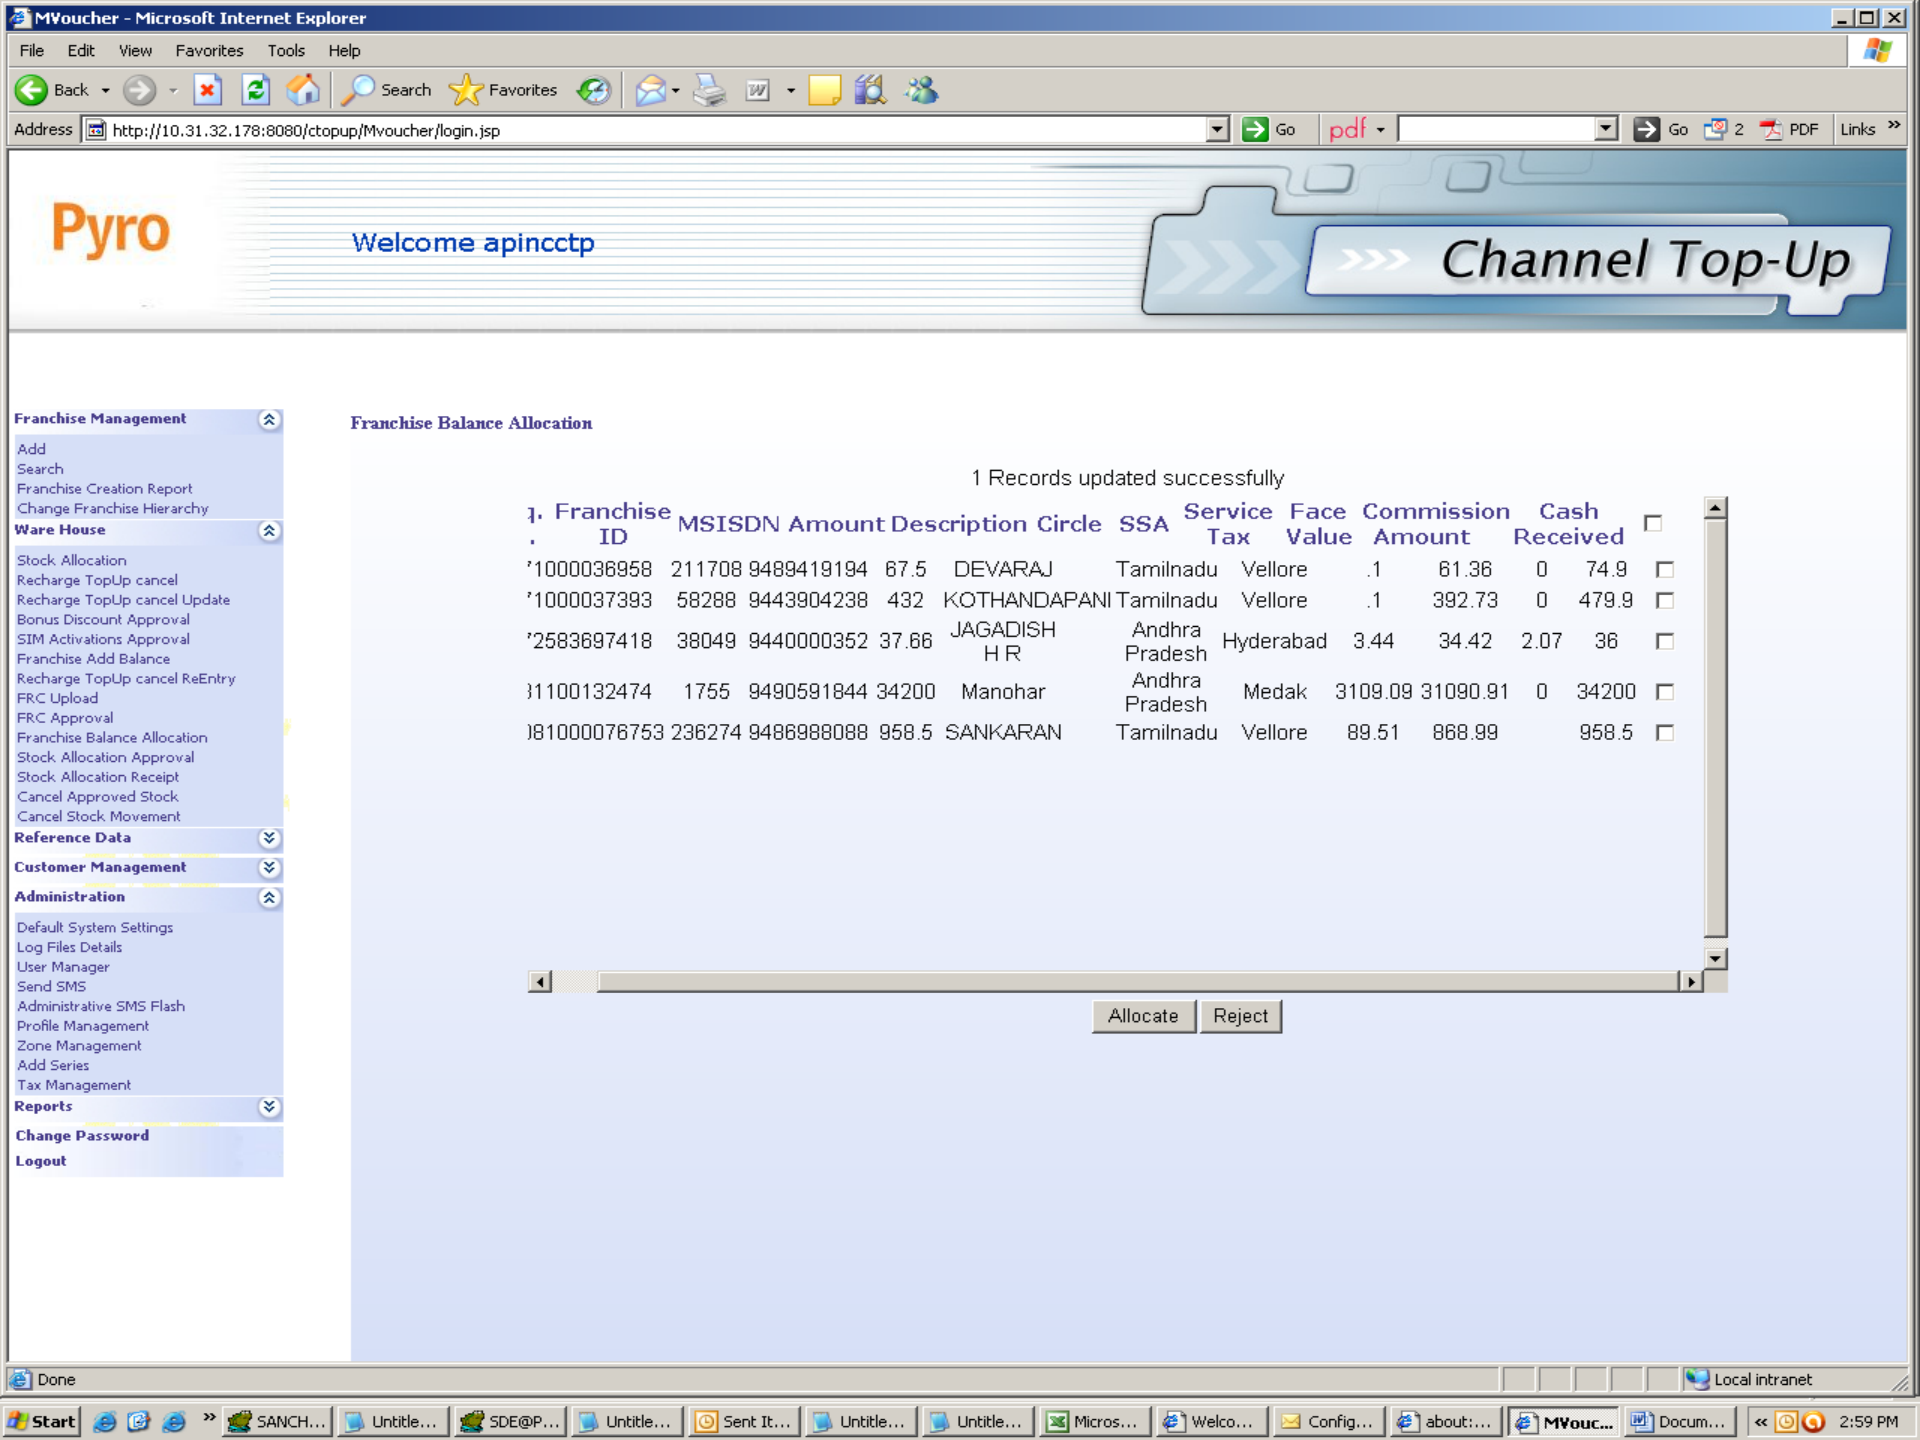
MVoucher - Microsoft Internet Explorer

File Edit View Favorites Tools Help

Back Search Favorites

Address http://10.31.32.178:8080/ctopup/Mvoucher/login.jsp Go pdf Go 2 PDF Links

Pyro

Welcome apincctp

Channel Top-Up

Franchise Management
Add
Search
Franchise Creation Report
Change Franchise Hierarchy
Ware House
Stock Allocation
Recharge TopUp cancel
Recharge TopUp cancel Update
Bonus Discount Approval
SIM Activations Approval
Franchise Add Balance
Recharge TopUp cancel ReEntry
FRC Upload
FRC Approval
Franchise Balance Allocation
Stock Allocation Approval
Stock Allocation Receipt
Cancel Approved Stock
Cancel Stock Movement
Reference Data
Customer Management
Administration
Default System Settings
Log Files Details
User Manager
Send SMS
Administrative SMS Flash
Profile Management
Zone Management
Add Series
Tax Management
Reports
Change Password
Logout

Franchise Balance Allocation

1 Records updated successfully

| ]. . | Franchise ID | MSISDN | Amount | Description | Circle | SSA | Service Tax | Face Value | Commission Amount | Cash Received | |
|---|---|---|---|---|---|---|---|---|---|---|---|
| '1000036958 | 211708 | 9489419194 | 67.5 | DEVARAJ | Tamilnadu | Vellore | .1 | 61.36 | 0 | 74.9 | |
| '1000037393 | 58288 | 9443904238 | 432 | KOTHANDAPANI | Tamilnadu | Vellore | .1 | 392.73 | 0 | 479.9 | |
| '2583697418 | 38049 | 9440000352 | 37.66 | JAGADISH H R | Andhra Pradesh | Hyderabad | 3.44 | 34.42 | 2.07 | 36 | |
| 31100132474 | 1755 | 9490591844 | 34200 | Manohar | Andhra Pradesh | Medak | 3109.09 | 31090.91 | 0 | 34200 | |
| )81000076753 | 236274 | 9486988088 | 958.5 | SANKARAN | Tamilnadu | Vellore | 89.51 | 868.99 | | 958.5 | |

Allocate Reject

Done Local intranet

Start SANCH... Untitle... SDE@P... Untitle... Sent It... Untitle... Untitle... Micros... Welco... Config... about:... MVouc... Docum... 2:59 PM